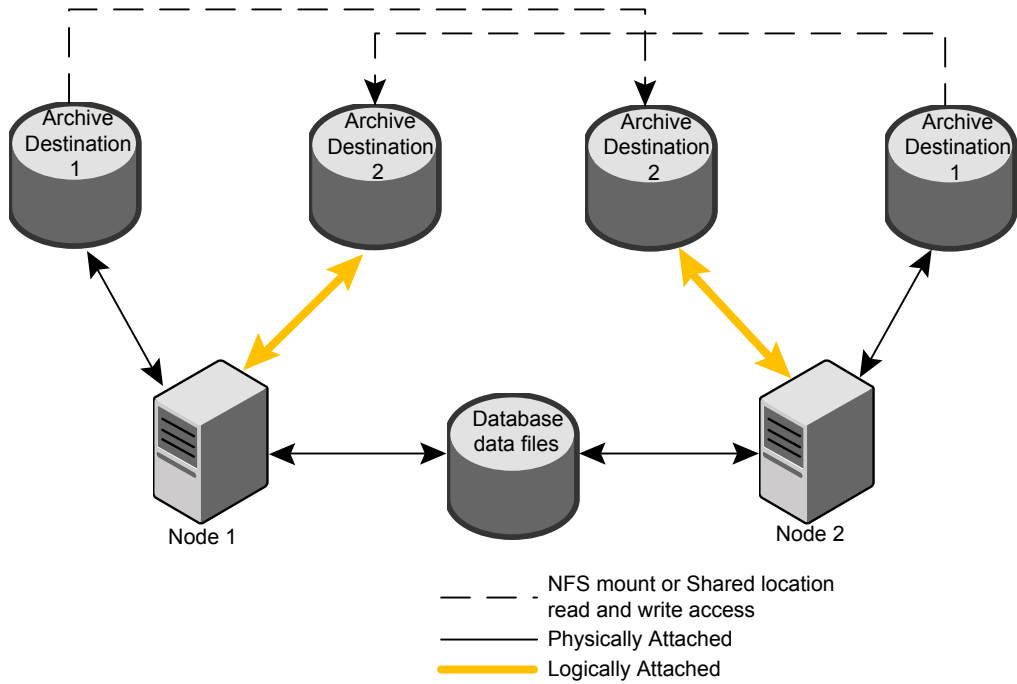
Archive Destination 1

Archive Destination 2

Archive Destination 2

Archive Destination 1

Database data files

Node 1

Node 2

NFS mount or Shared location read and write access

Physically Attached

Logically Attached